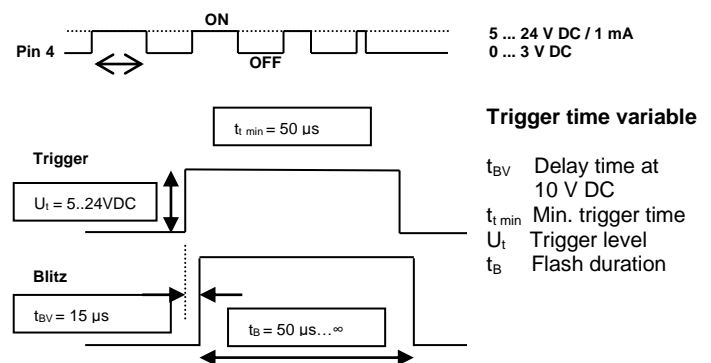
ON

Pin 4

OFF

5 ... 24 V DC / 1 mA
0 ... 3 V DC

$t_{t\ min}$ = 50 µs

Trigger

$U_t$ = 5..24VDC

Blitz

$t_{BV}$ = 15 µs

$t_B$ = 50 µs…∞

**Trigger time variable**

$t_{BV}$ Delay time at 10 V DC
$t_{t\ min}$ Min. trigger time
$U_t$ Trigger level
$t_B$ Flash duration